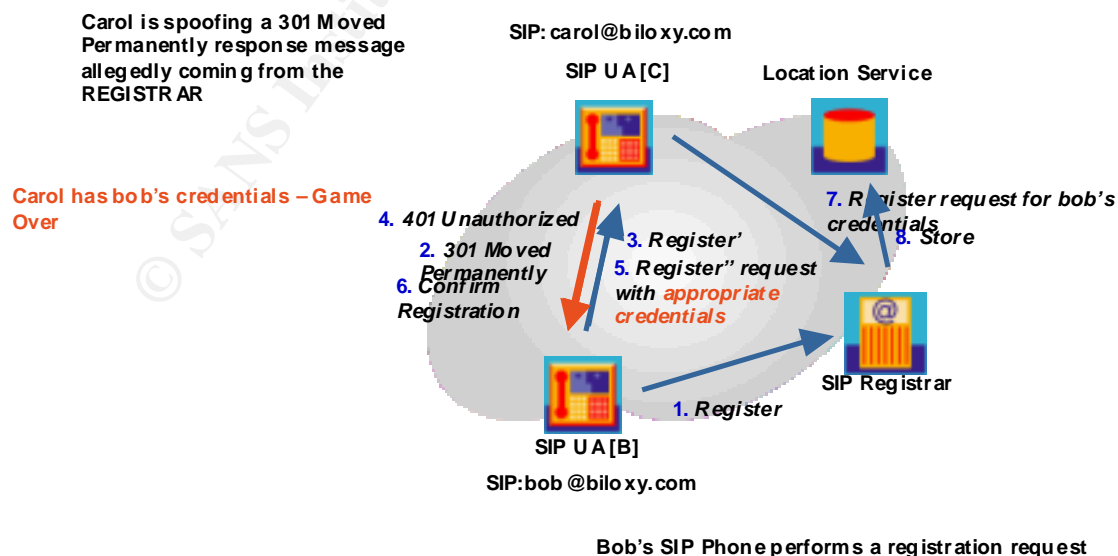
Carol is spoofing a 301 Moved Permanently response message allegedly coming from the REGISTRAR

SIP: carol@biloxy.com

SIP UA[C]

Location Service

Carol has bob's credentials – Game Over

4. 401 Unauthorized

2. 301 Moved Permanently

6. Confirm Registration

3. Register'

5. Register'' request with appropriate credentials

7. Register request for bob's credentials

8. Store

SIP Registrar

1. Register

SIP UA[B]

SIP:bob@biloxy.com

Bob's SIP Phone performs a registration request